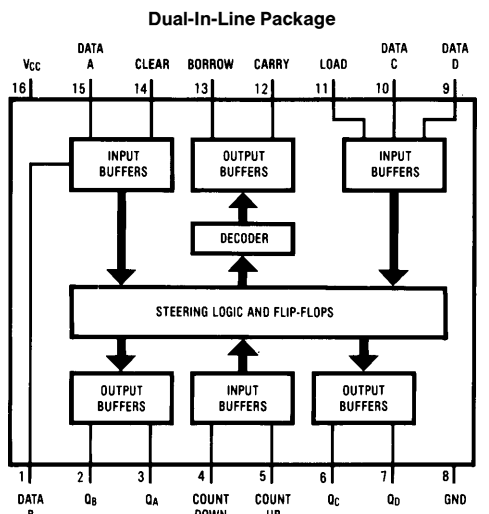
Dual-In-Line Package

$V_{CC}$ DATA A CLEAR BORROW CARRY LOAD DATA C DATA D

16 15 14 13 12 11 10 9

INPUT BUFFERS

OUTPUT BUFFERS

INPUT BUFFERS

DECODER

STEERING LOGIC AND FLIP-FLOPS

OUTPUT BUFFERS

INPUT BUFFERS

OUTPUT BUFFERS

1 2 3 4 5 6 7 8

DATA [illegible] $Q_B$ $Q_A$ COUNT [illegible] COUNT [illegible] $Q_C$ $Q_D$ GND